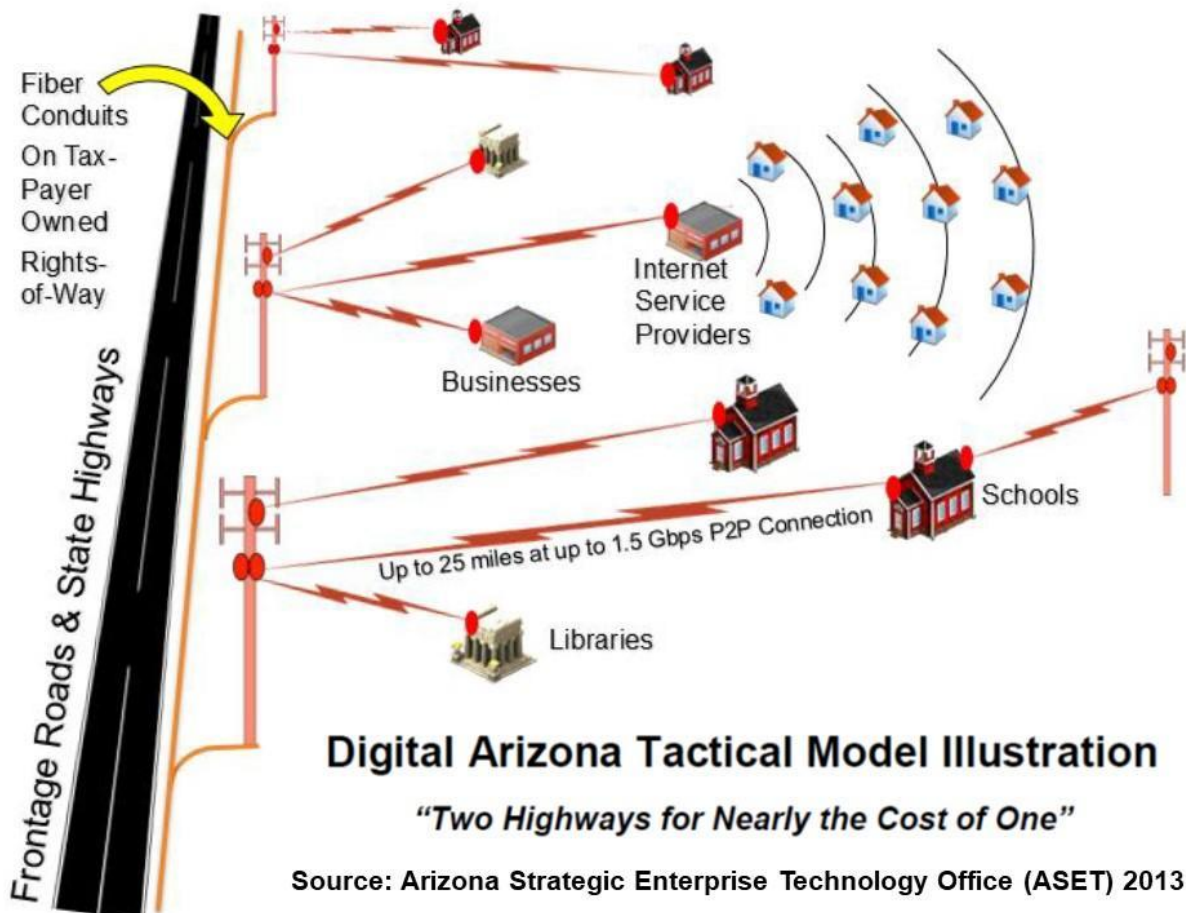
Fiber Conduits On Tax-Payer Owned Rights-of-Way

Frontage Roads & State Highways

Internet Service Providers

Businesses

Schools

Up to 25 miles at up to 1.5 Gbps P2P Connection

Libraries

Digital Arizona Tactical Model Illustration

*"Two Highways for Nearly the Cost of One"*

Source: Arizona Strategic Enterprise Technology Office (ASET) 2013